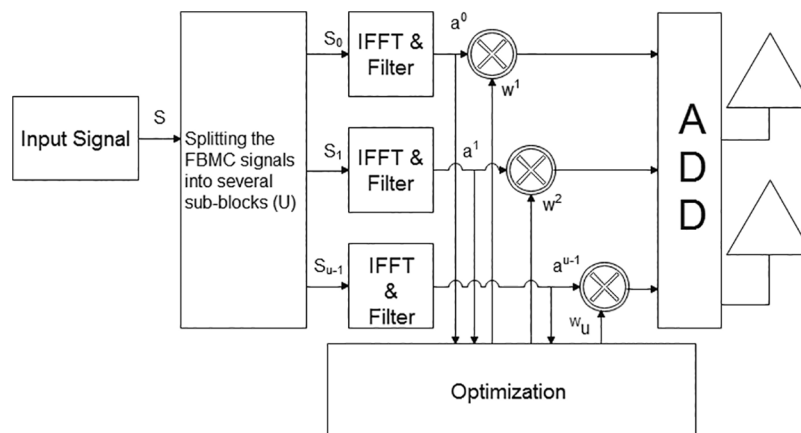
Input Signal

S

Splitting the FBMC signals into several sub-blocks (U)

$S_0$

IFFT & Filter

$a^0$

$w^1$

$S_1$

IFFT & Filter

$a^1$

$w^2$

$S_{u-1}$

IFFT & Filter

$a^{u-1}$

$w_u$

A D D

Optimization